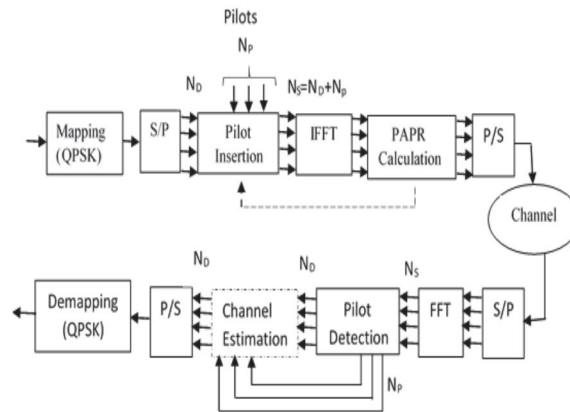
Pilots

$N_P$

$N_D$

$N_S=N_D+N_p$

Mapping (QPSK)

S/P

Pilot Insertion

IFFT

PAPR Calculation

P/S

Channel

$N_D$

$N_D$

$N_S$

Demapping (QPSK)

P/S

Channel Estimation

Pilot Detection

FFT

S/P

$N_P$